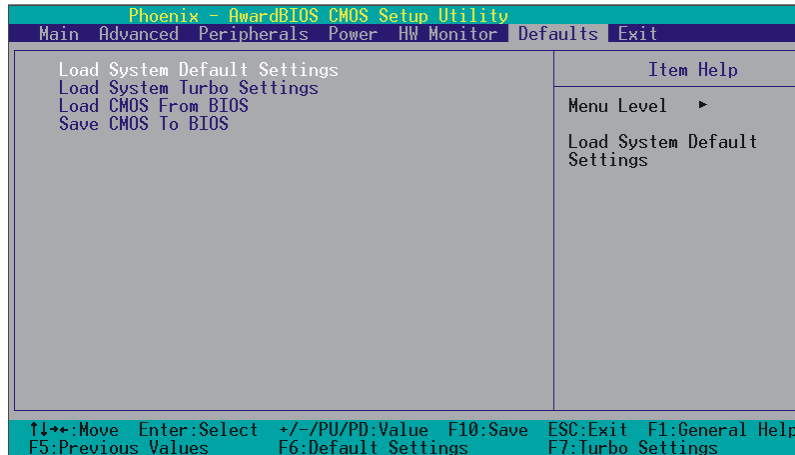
Phoenix - AwardBIOS CMOS Setup Utility

Main Advanced Peripherals Power HW Monitor Defaults Exit

Load System Default Settings
Load System Turbo Settings
Load CMOS From BIOS
Save CMOS To BIOS

Item Help

Menu Level ►

Load System Default Settings

↑↓→←:Move Enter:Select +/-/PU/PD:Value F10:Save ESC:Exit F1:General Help
F5:Previous Values F6:Default Settings F7:Turbo Settings